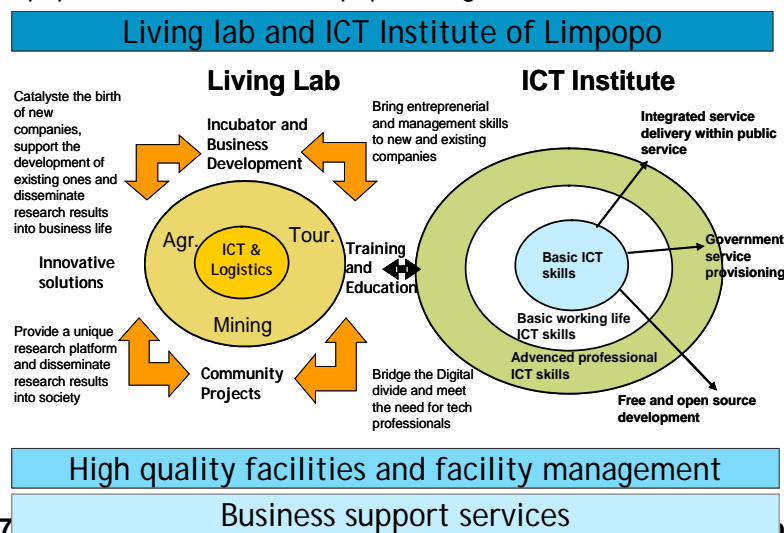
Living lab and ICT Institute of Limpopo

Living Lab

ICT Institute

Catalyste the birth of new companies, support the development of existing ones and disseminate research results into business life

Incubator and Business Development

Bring entrepreneurial and management skills to new and existing companies

Integrated service delivery within public service

Agr.

ICT & Logistics

Tour.

Mining

Innovative solutions

Training and Education

Basic ICT skills

Government service provisioning

Basic working life ICT skills

Advenced professional ICT skills

Provide a unique research platform and disseminate research results into society

Community Projects

Bridge the Digital divide and meet the need for tech professionals

Free and open source development

High quality facilities and facility management

7

Business support services